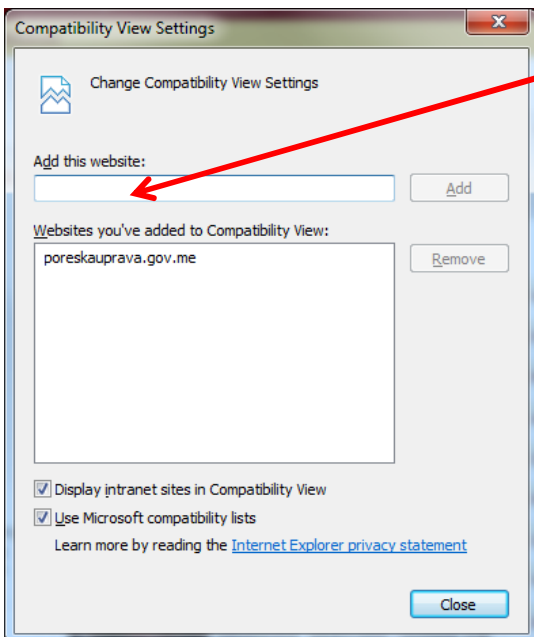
Compatibility View Settings

Change Compatibility View Settings

Add this website:

Add

Websites you've added to Compatibility View:

poreskauprava.gov.me

Remove

Display intranet sites in Compatibility View

Use Microsoft compatibility lists

Learn more by reading the Internet Explorer privacy statement

Close